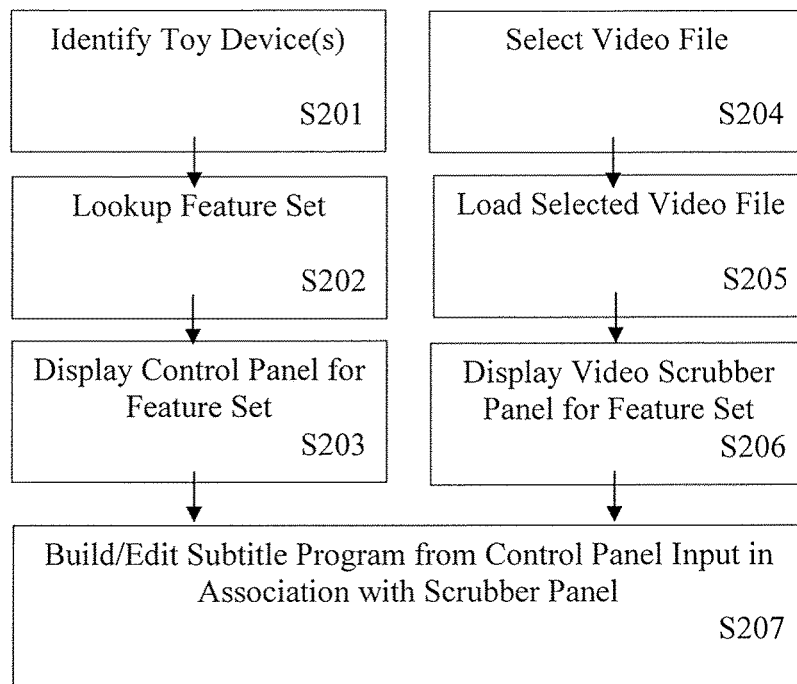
Identify Toy Device(s)
S201

Lookup Feature Set
S202

Display Control Panel for Feature Set
S203

Select Video File
S204

Load Selected Video File
S205

Display Video Scrubber Panel for Feature Set
S206

Build/Edit Subtitle Program from Control Panel Input in Association with Scrubber Panel
S207